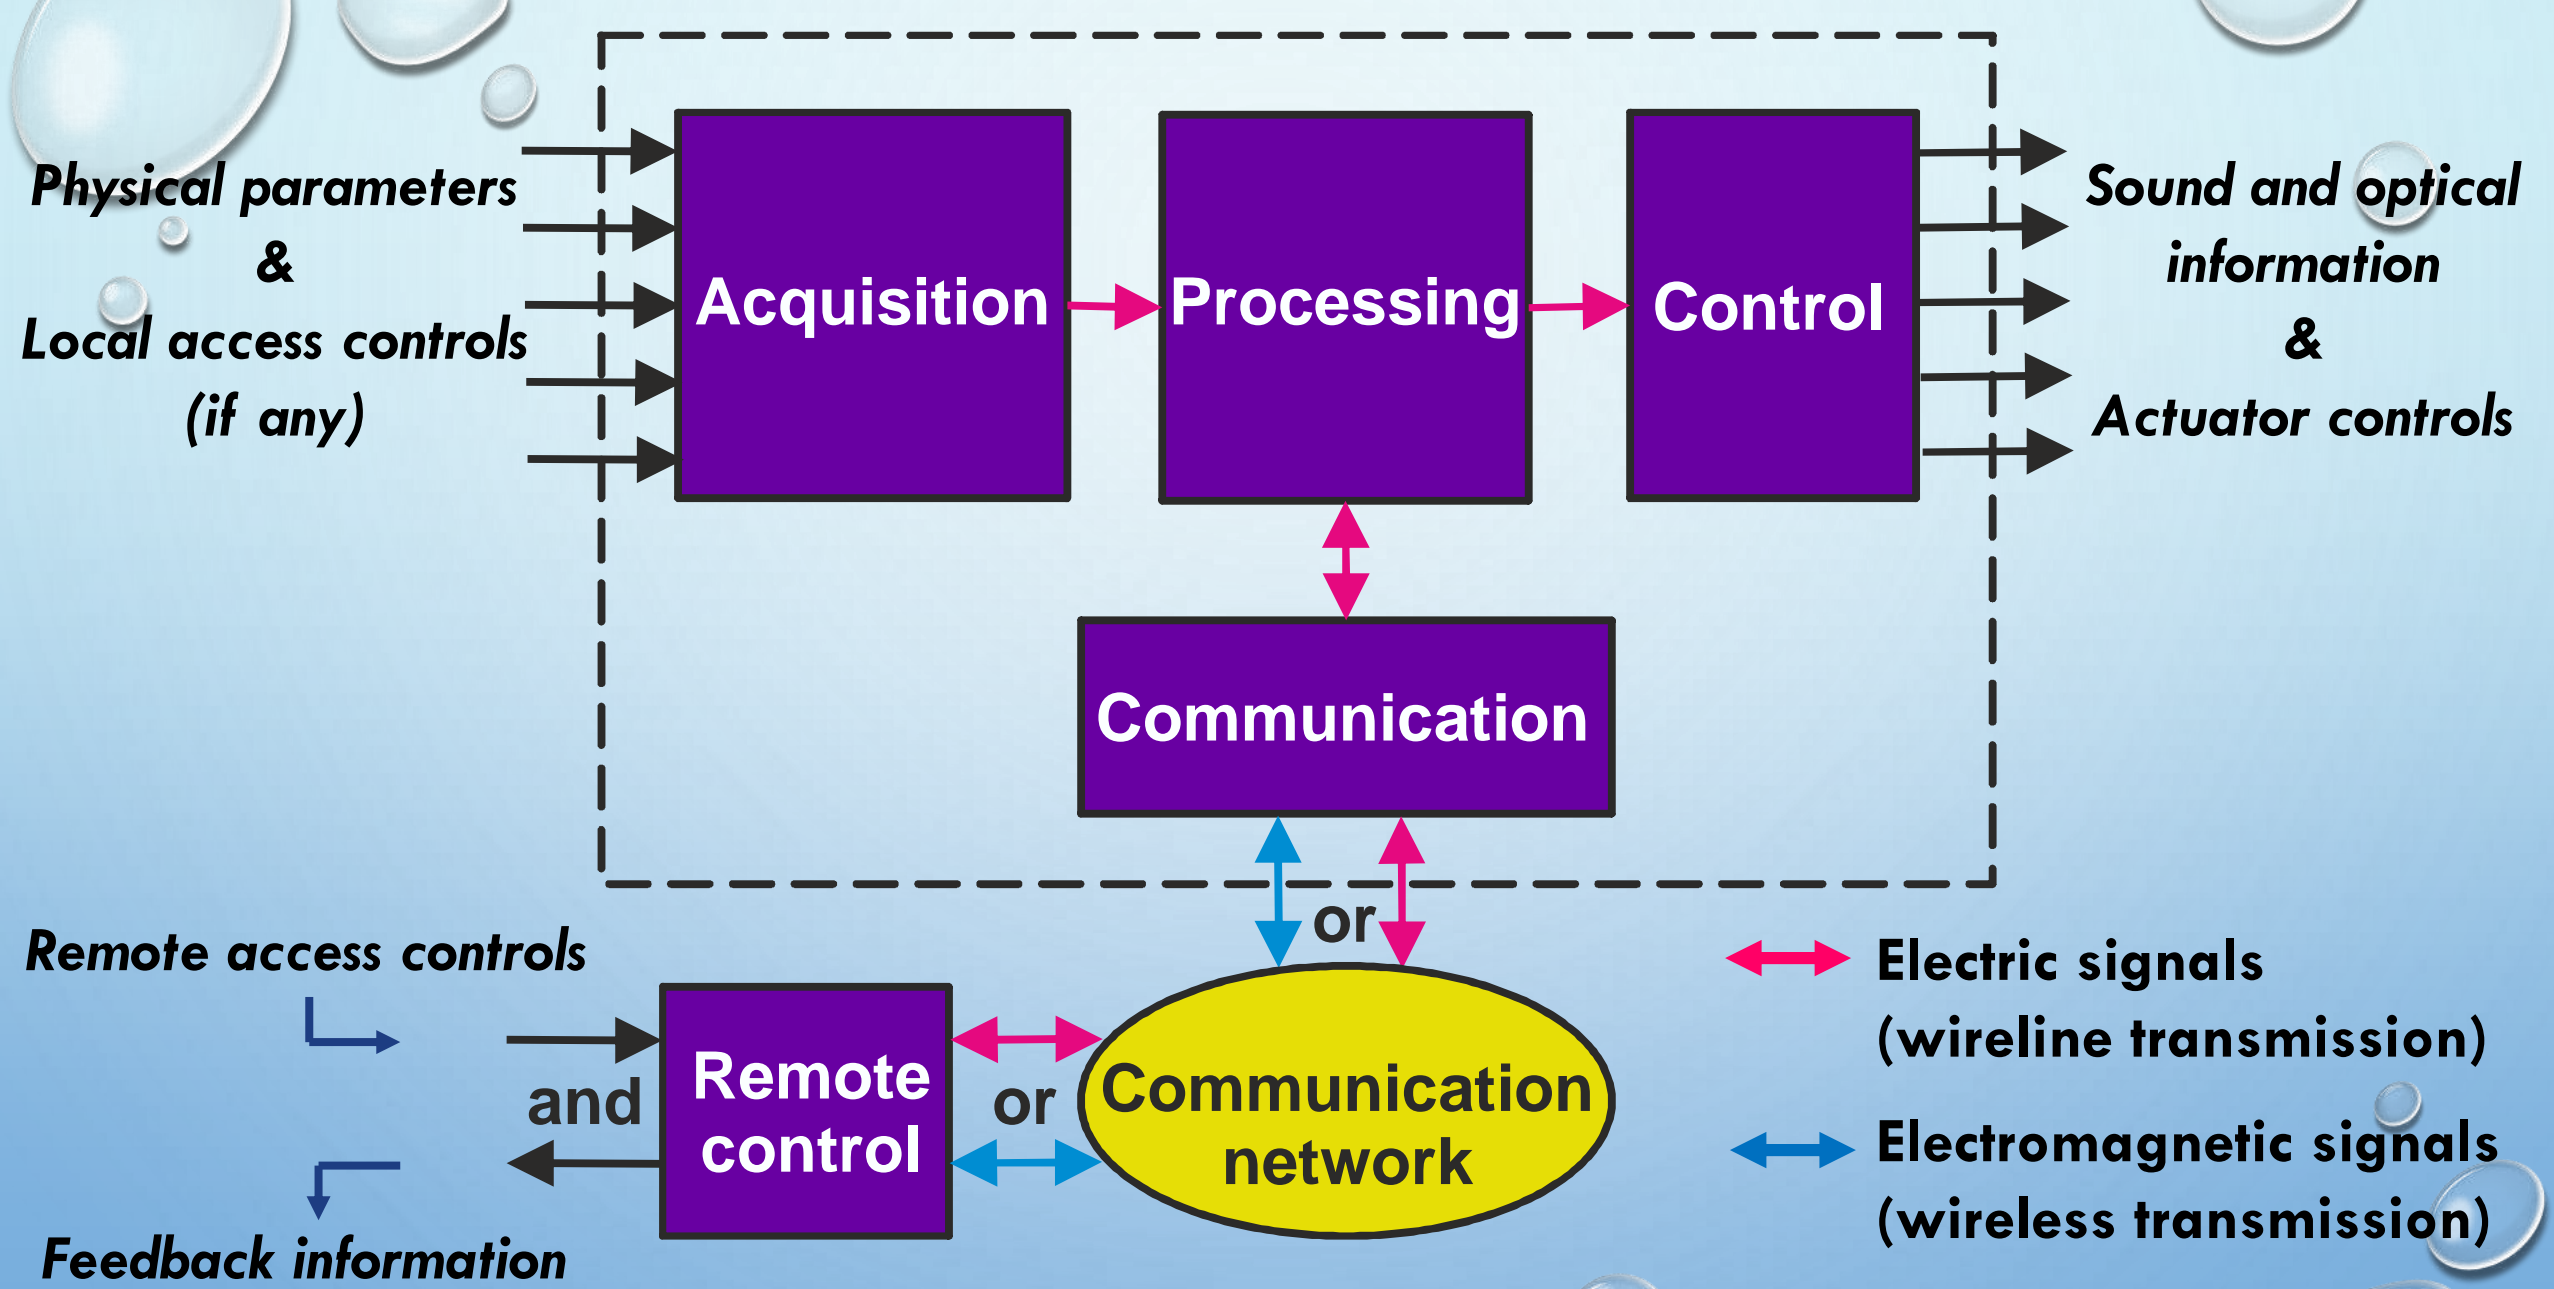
Physical parameters
&
Local access controls
(if any)

Acquisition

Processing

Control

Sound and optical information
&
Actuator controls

Communication

or

Remote access controls

and

Remote control

or

Communication network

Feedback information

Electric signals (wireline transmission)

Electromagnetic signals (wireless transmission)